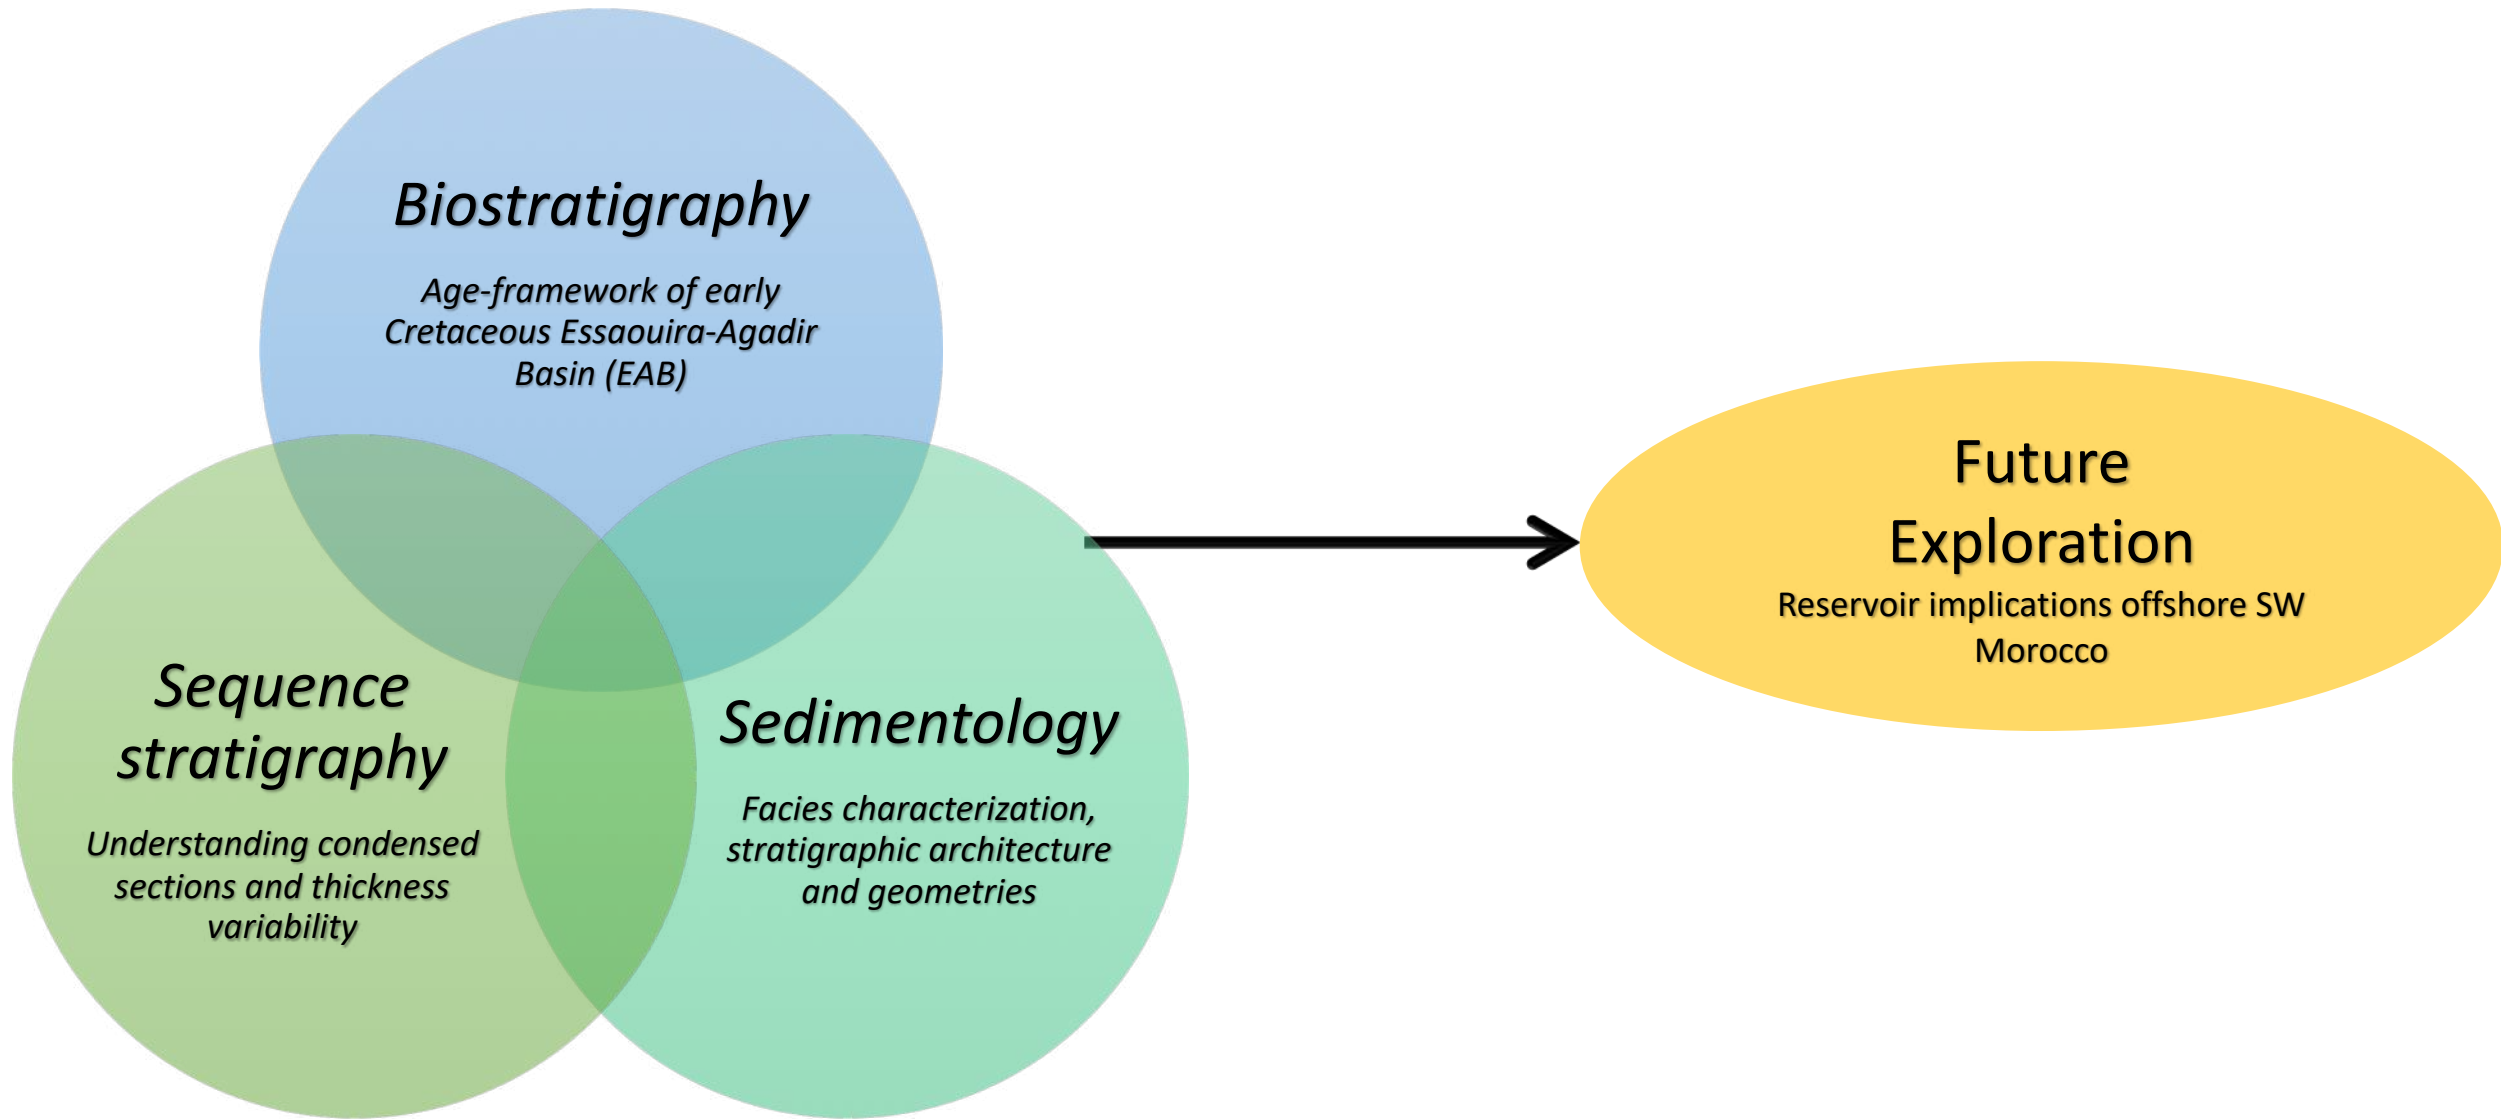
Biostratigraphy

Age-framework of early Cretaceous Essaouira-Agadir Basin (EAB)

Sequence stratigraphy

Understanding condensed sections and thickness variability

Sedimentology

Facies characterization, stratigraphic architecture and geometries

Future Exploration

Reservoir implications offshore SW Morocco